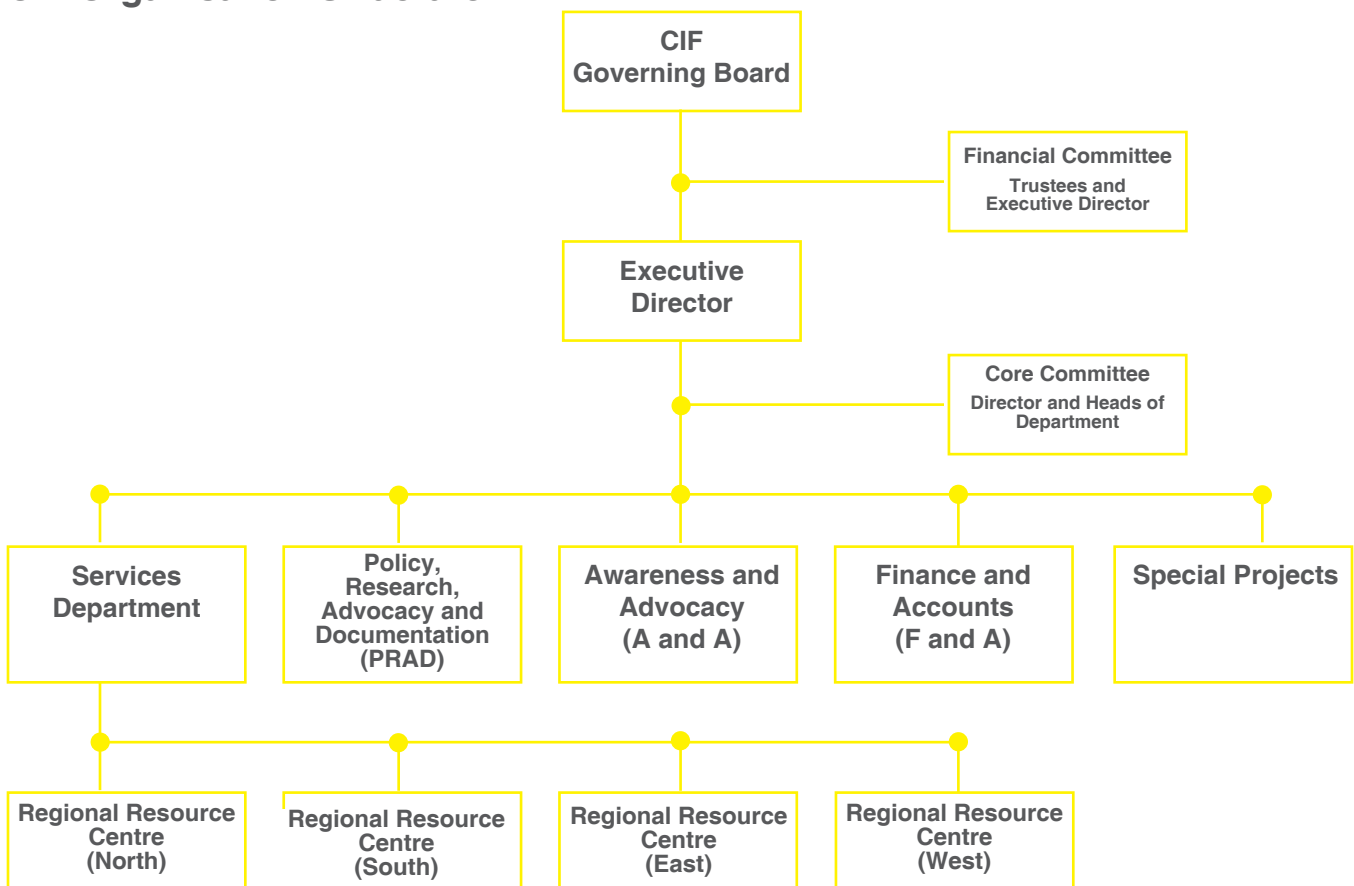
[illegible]

CIF
Governing Board

Financial Committee
Trustees and
Executive Director

Executive
Director

Core Committee
Director and Heads of
Department

Services
Department

Policy,
Research,
Advocacy and
Documentation
(PRAD)

Awareness and
Advocacy
(A and A)

Finance and
Accounts
(F and A)

Special Projects

Regional Resource
Centre
(North)

Regional Resource
Centre
(South)

Regional Resource
Centre
(East)

Regional Resource
Centre
(West)